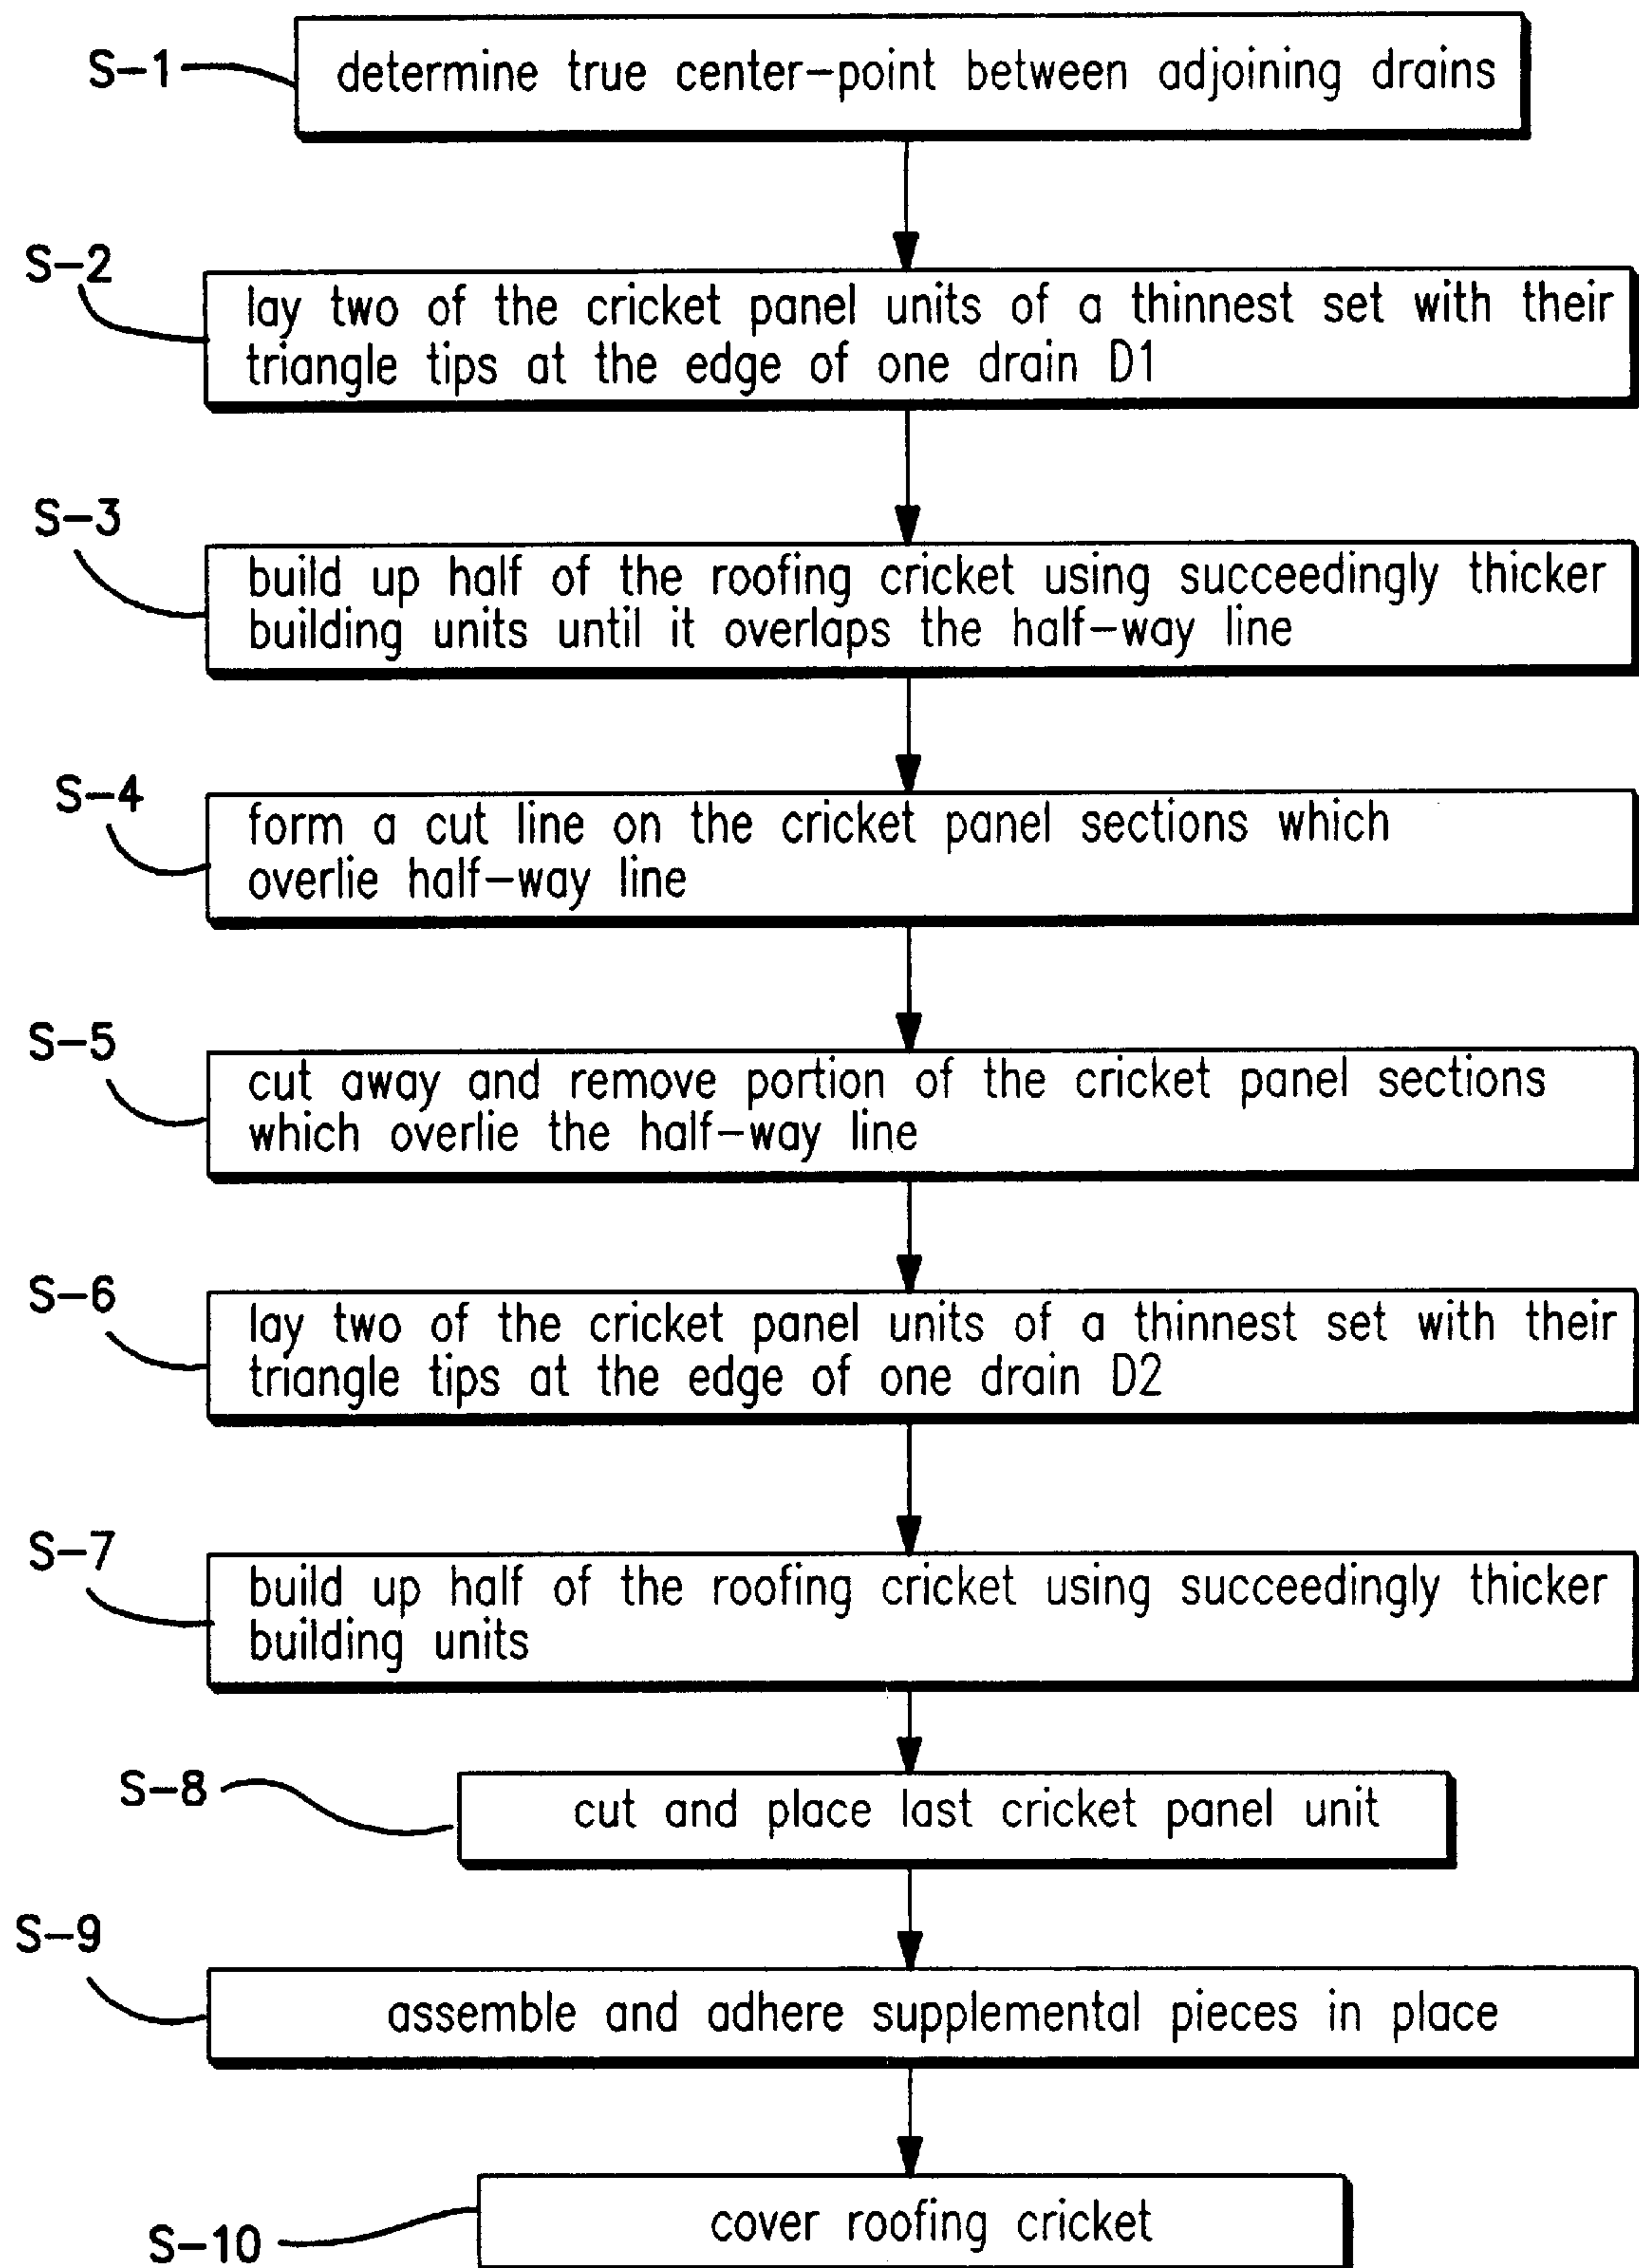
S–1 determine true center–point between adjoining drains

S–2 lay two of the cricket panel units of a thinnest set with their triangle tips at the edge of one drain D1

S–3 build up half of the roofing cricket using succeedingly thicker building units until it overlaps the half–way line

S–4 form a cut line on the cricket panel sections which overlie half–way line

S–5 cut away and remove portion of the cricket panel sections which overlie the half–way line

S–6 lay two of the cricket panel units of a thinnest set with their triangle tips at the edge of one drain D2

S–7 build up half of the roofing cricket using succeedingly thicker building units

S–8 cut and place last cricket panel unit

S–9 assemble and adhere supplemental pieces in place

S–10 cover roofing cricket